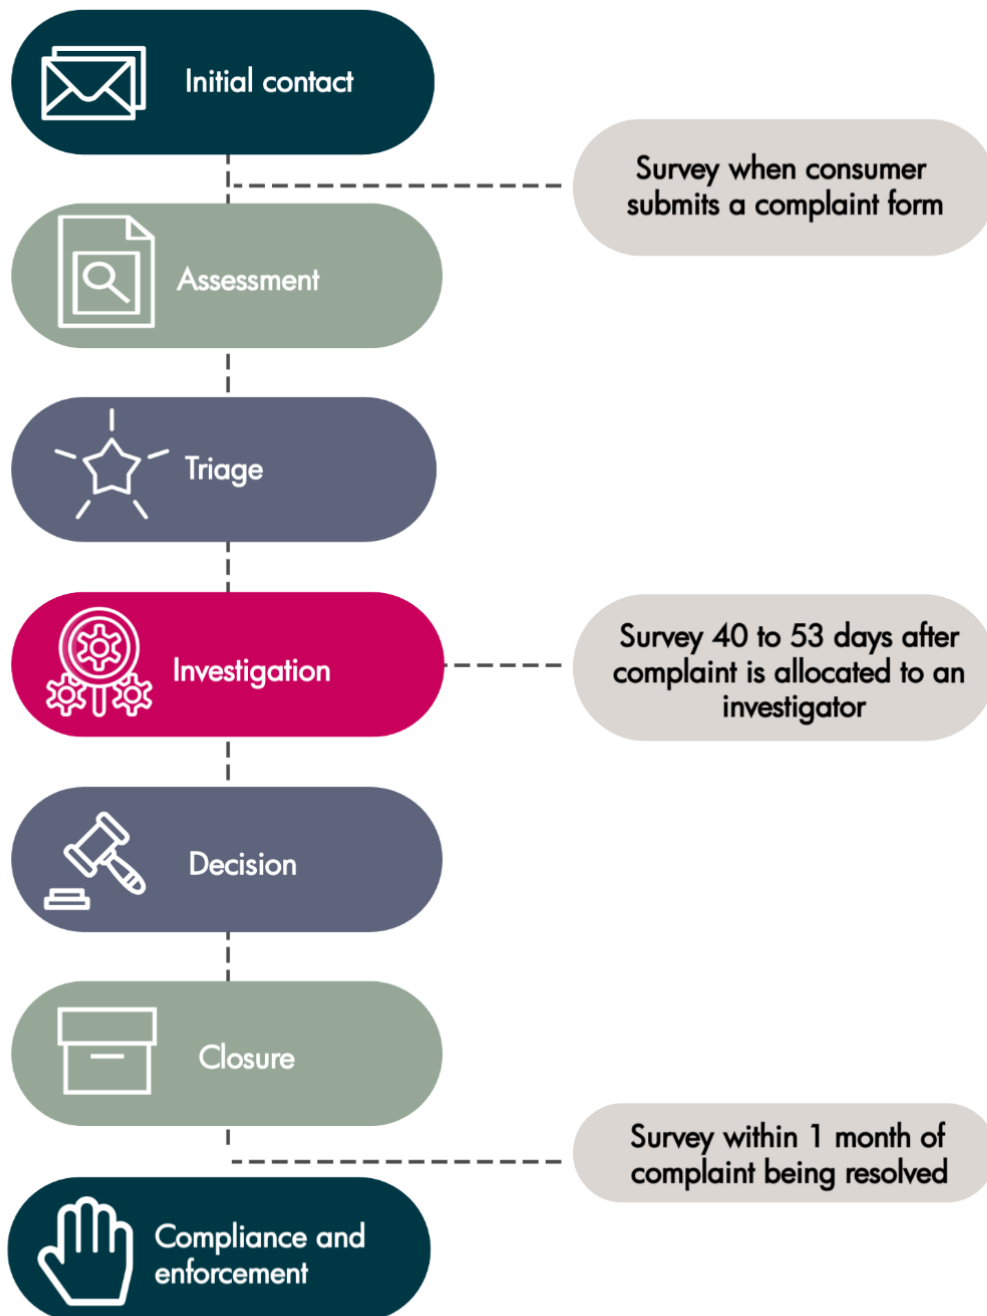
Initial contact

Survey when consumer submits a complaint form

Assessment

Triage

Investigation

Survey 40 to 53 days after complaint is allocated to an investigator

Decision

Closure

Survey within 1 month of complaint being resolved

Compliance and enforcement